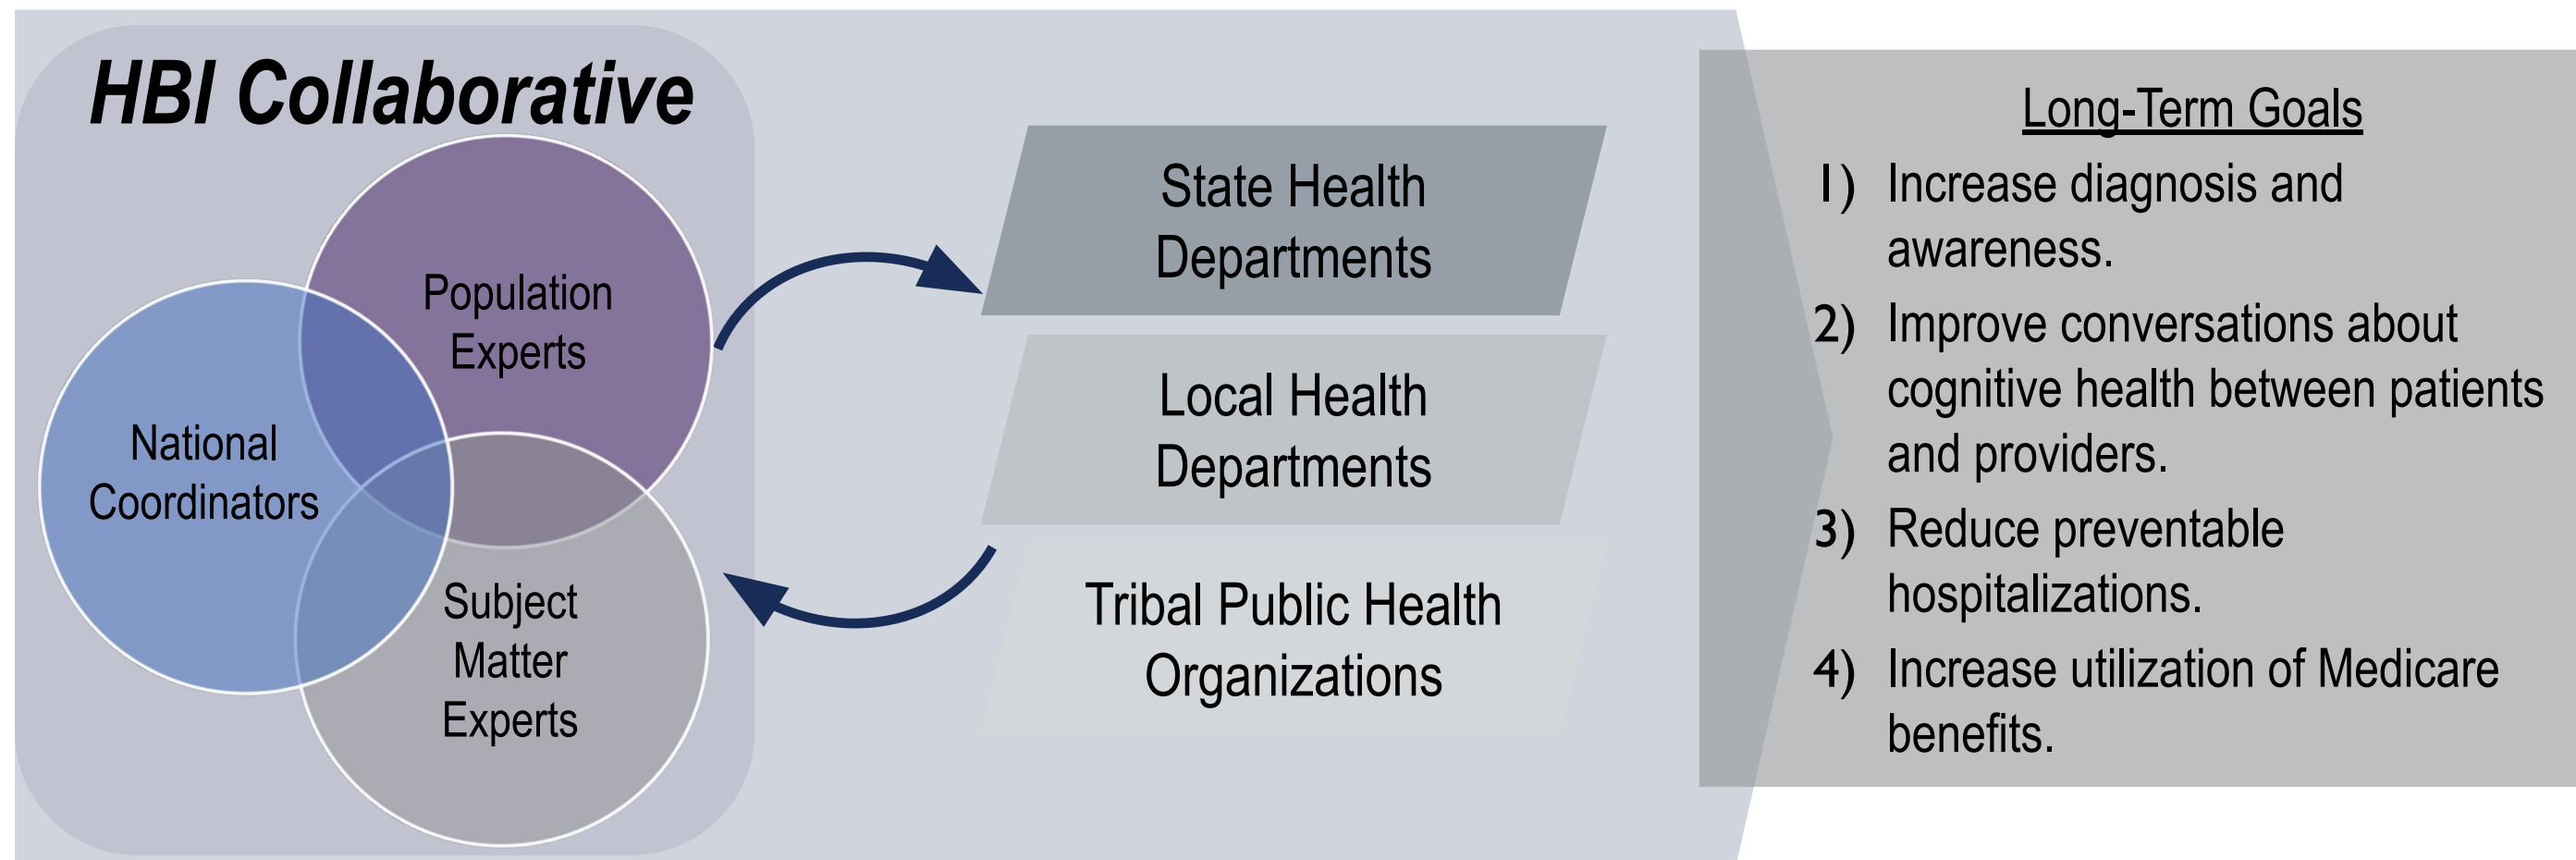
HBI Collaborative

Population Experts

National Coordinators

Subject Matter Experts

State Health Departments

Local Health Departments

Tribal Public Health Organizations

Long-Term Goals

1) Increase diagnosis and awareness.

2) Improve conversations about cognitive health between patients and providers.

3) Reduce preventable hospitalizations.

4) Increase utilization of Medicare benefits.